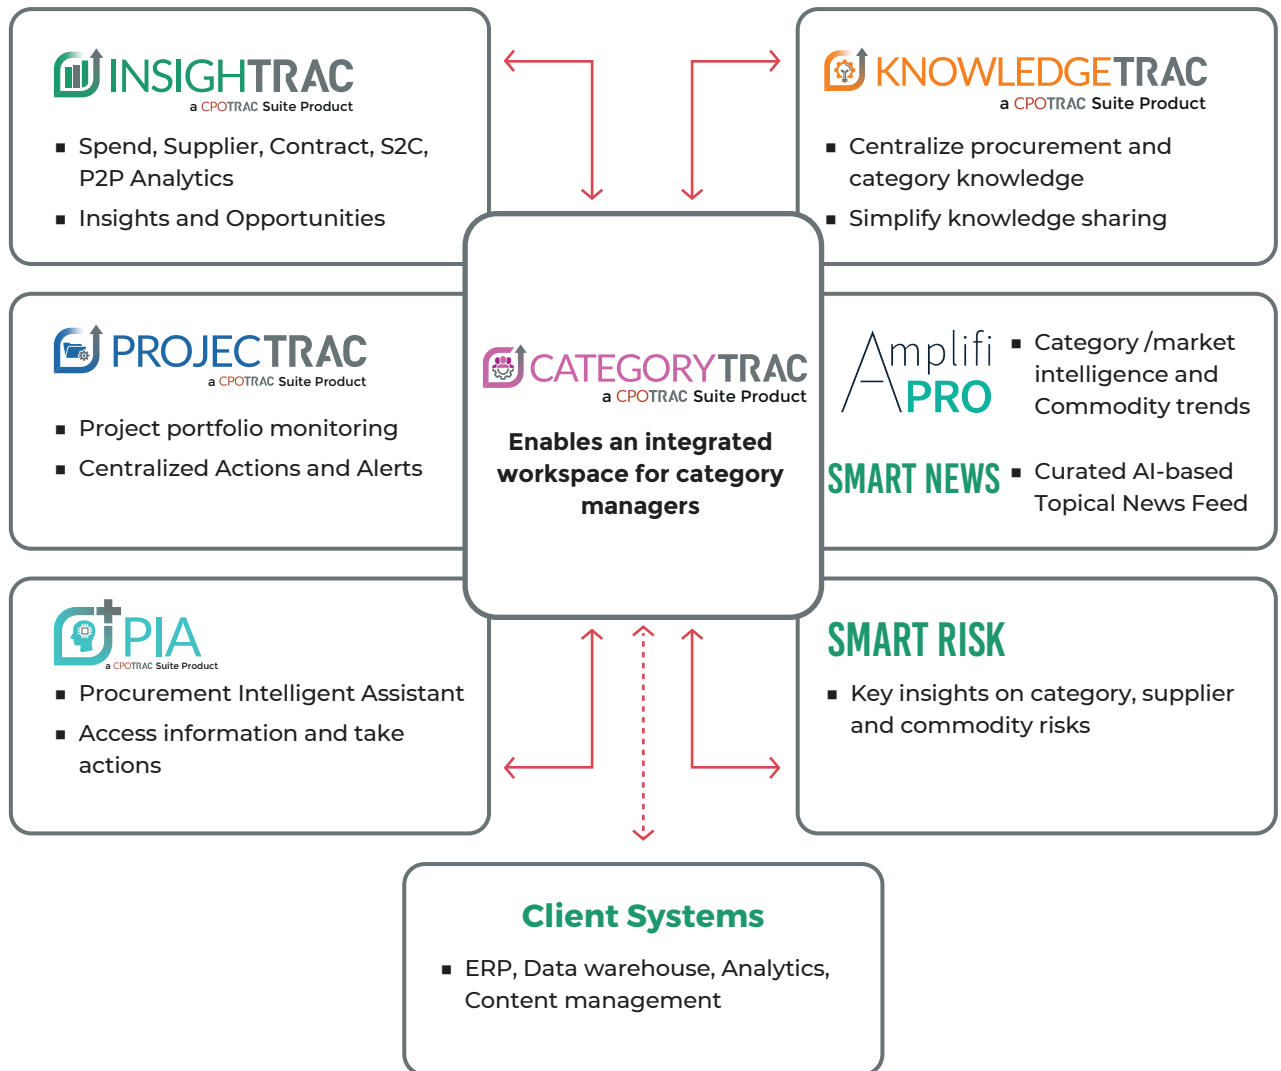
INSIGHTRAC
a CPOTRAC Suite Product

- Spend, Supplier, Contract, S2C, P2P Analytics
- Insights and Opportunities

KNOWLEDGETRAC
a CPOTRAC Suite Product

- Centralize procurement and category knowledge
- Simplify knowledge sharing

PROJECTRAC
a CPOTRAC Suite Product

- Project portfolio monitoring
- Centralized Actions and Alerts

CATEGORYTRAC
a CPOTRAC Suite Product

Enables an integrated workspace for category managers

Amplifi PRO
- Category /market intelligence and Commodity trends

SMART NEWS
- Curated AI-based Topical News Feed

PIA
a CPOTRAC Suite Product

- Procurement Intelligent Assistant
- Access information and take actions

SMART RISK
- Key insights on category, supplier and commodity risks

Client Systems
- ERP, Data warehouse, Analytics, Content management